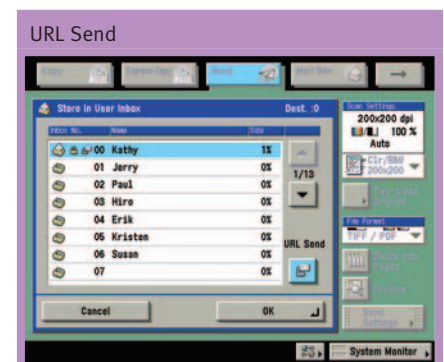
URL Send

Copy

Express Copy

Send

Mail Box

Store in User Inbox

Dest. :0

Inbox No.

Name

Size

00 Kathy

1%

01 Jerry

0%

02 Paul

0%

03 Hiro

0%

04 Erik

0%

05 Kristen

0%

06 Susan

0%

07

0%

1/13

URL Send

Cancel

OK

Scan Settings

200x200 dpi

100 %

Auto

Clr/BW

200x200

File Format

TIFF / PDF

Preview

Send Settings

System Monitor